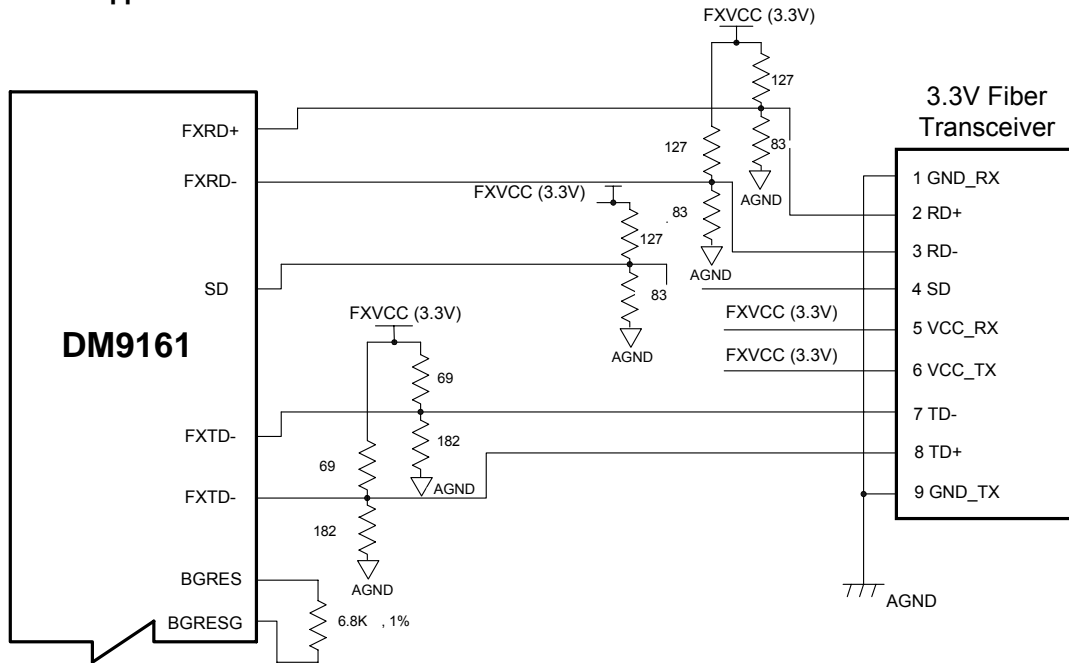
FXVCC (3.3V)

127

3.3V Fiber Transceiver

FXRD+

127

83

FXRD-

1 GND_RX

FXVCC (3.3V)

AGND

83

2 RD+

127

AGND

3 RD-

SD

83

4 SD

FXVCC (3.3V)

AGND

FXVCC (3.3V)

5 VCC_RX

DM9161

FXVCC (3.3V)

6 VCC_TX

69

7 TD-

FXTD-

182

8 TD+

69

FXTD-

AGND

9 GND_TX

182

AGND

BGRES

AGND

BGRESG

6.8K , 1%